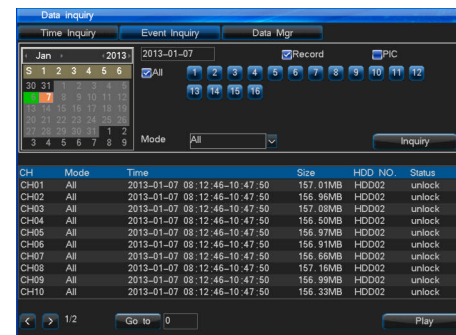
Data inquiry

Time Inquiry | Event Inquiry | Data Mgr

Jan 2013

| S | 1 | 2 | 3 | 4 | 5 | 6 |
|---|---|---|---|---|---|---|
| 30 | 31 | 1 | 2 | 3 | 4 | 5 |
| 6 | 7 | 8 | 9 | 10 | 11 | 12 |
| 13 | 14 | 15 | 16 | 17 | 18 | 19 |
| 20 | 21 | 22 | 23 | 24 | 25 | 26 |
| 27 | 28 | 29 | 30 | 31 | 1 | 2 |
| 3 | 4 | 5 | 6 | 7 | 8 | 9 |

2013–01–07
Record
PIC
All
1 2 3 4 5 6 7 8 9 10 11 12
13 14 15 16

Mode All

Inquiry

| CH | Mode | Time | Size | HDD NO. | Status |
|---|---|---|---|---|---|
| CH01 | All | 2013–01–07 08:12:46–10:47:50 | 157.01MB | HDD02 | unlock |
| CH02 | All | 2013–01–07 08:12:46–10:47:50 | 156.96MB | HDD02 | unlock |
| CH03 | All | 2013–01–07 08:12:46–10:47:50 | 157.08MB | HDD02 | unlock |
| CH04 | All | 2013–01–07 08:12:46–10:47:50 | 156.50MB | HDD02 | unlock |
| CH05 | All | 2013–01–07 08:12:46–10:47:50 | 156.97MB | HDD02 | unlock |
| CH06 | All | 2013–01–07 08:12:46–10:47:50 | 156.91MB | HDD02 | unlock |
| CH07 | All | 2013–01–07 08:12:46–10:47:50 | 156.66MB | HDD02 | unlock |
| CH08 | All | 2013–01–07 08:12:46–10:47:50 | 157.16MB | HDD02 | unlock |
| CH09 | All | 2013–01–07 08:12:46–10:47:50 | 156.99MB | HDD02 | unlock |
| CH10 | All | 2013–01–07 08:12:46–10:47:50 | 156.33MB | HDD02 | unlock |

1/2
Go to 0
Play